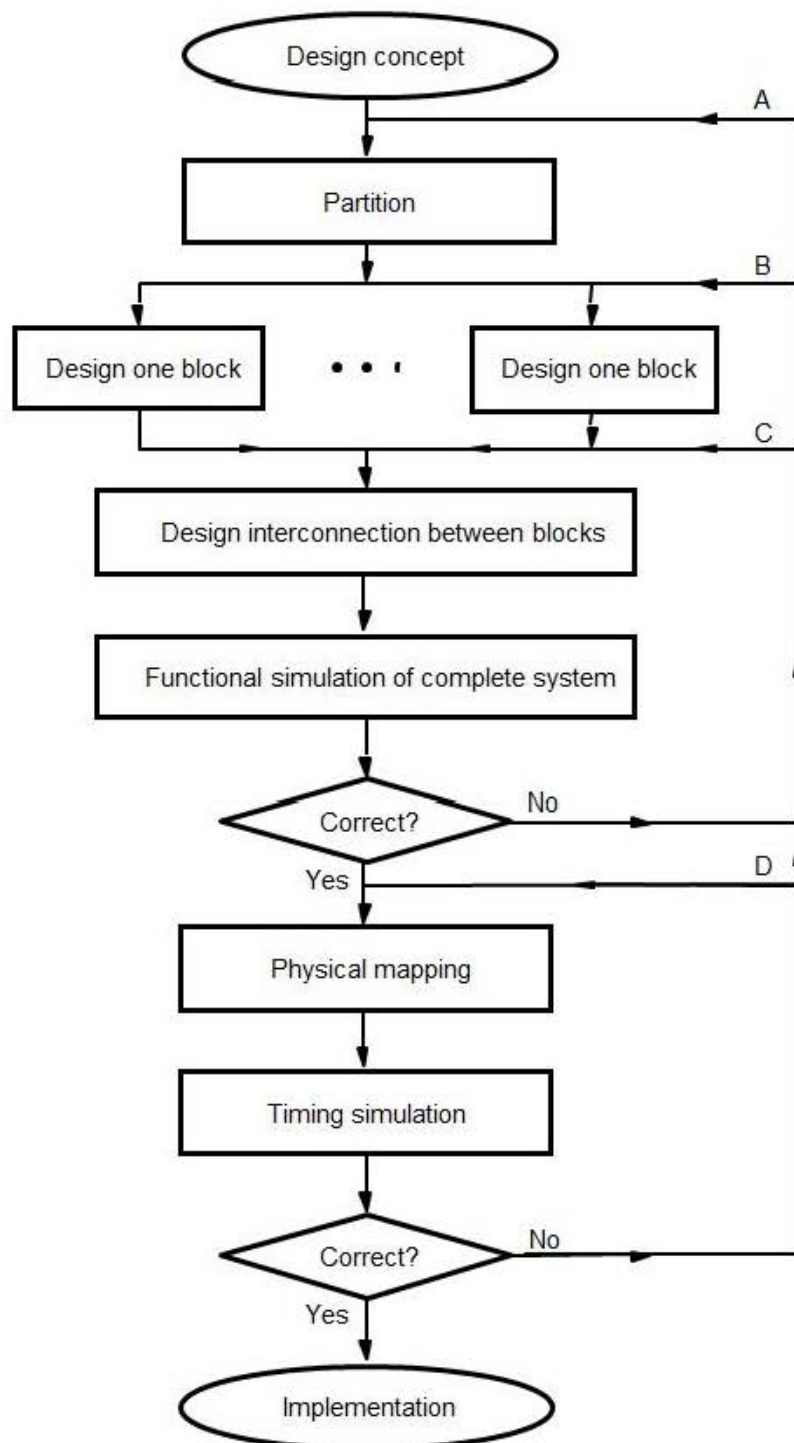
Design concept

A

Partition

B

Design one block

• • •

Design one block

C

Design interconnection between blocks

Functional simulation of complete system

Correct?

No

Yes

D

Physical mapping

Timing simulation

Correct?

No

Yes

Implementation